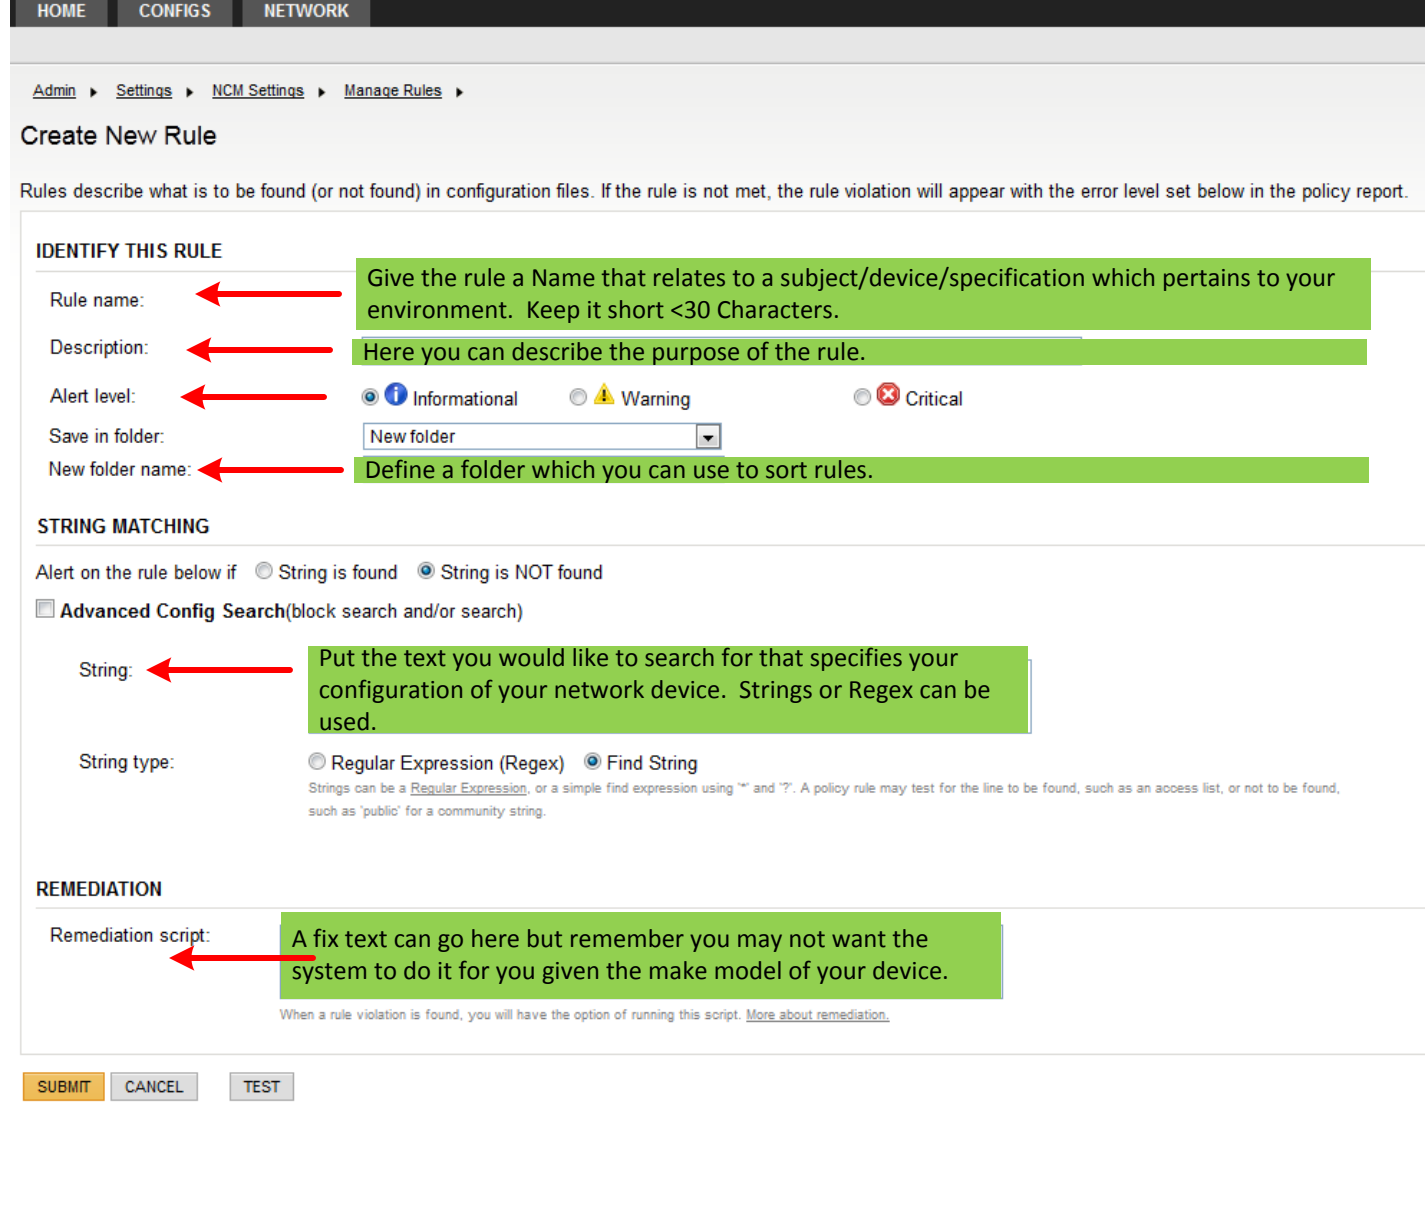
HOME CONFIGS NETWORK

Admin ▸ Settings ▸ NCM Settings ▸ Manage Rules ▸

Create New Rule

Rules describe what is to be found (or not found) in configuration files. If the rule is not met, the rule violation will appear with the error level set below in the policy report.

IDENTIFY THIS RULE

Rule name:

Give the rule a Name that relates to a subject/device/specification which pertains to your environment. Keep it short <30 Characters.

Description:

Here you can describe the purpose of the rule.

Alert level: Informational Warning Critical

Save in folder: New folder

New folder name:

Define a folder which you can use to sort rules.

STRING MATCHING

Alert on the rule below if String is found String is NOT found

Advanced Config Search(block search and/or search)

String:

Put the text you would like to search for that specifies your configuration of your network device. Strings or Regex can be used.

String type: Regular Expression (Regex) Find String

Strings can be a Regular Expression, or a simple find expression using '*' and '?'. A policy rule may test for the line to be found, such as an access list, or not to be found, such as 'public' for a community string.

REMEDIATION

Remediation script:

A fix text can go here but remember you may not want the system to do it for you given the make model of your device.

When a rule violation is found, you will have the option of running this script. More about remediation.

SUBMIT CANCEL TEST